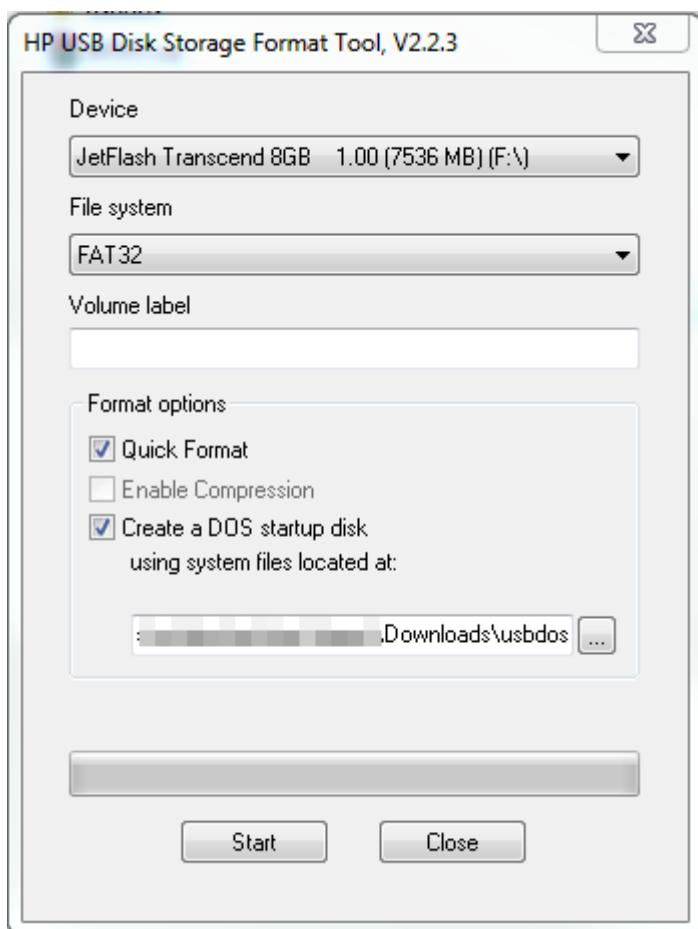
HP USB Disk Storage Format Tool, V2.2.3

Device

JetFlash Transcend 8GB 1.00 (7536 MB) (F:\)

File system

FAT32

Volume label

Format options

Quick Format

Enable Compression

Create a DOS startup disk using system files located at:

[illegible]Downloads\usbdos

...

Start

Close